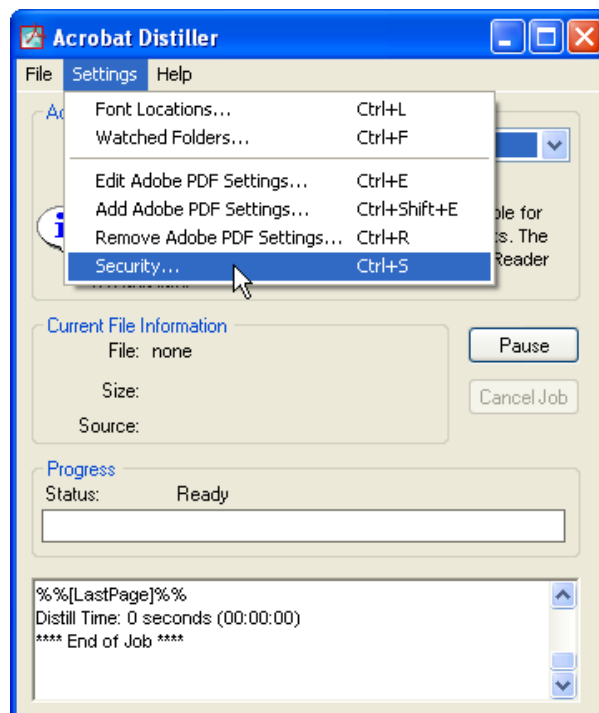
Acrobat Distiller

File Settings Help

Font Locations... Ctrl+L
Watched Folders... Ctrl+F
Edit Adobe PDF Settings... Ctrl+E
Add Adobe PDF Settings... Ctrl+Shift+E
Remove Adobe PDF Settings... Ctrl+R
Security... Ctrl+S

Ac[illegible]

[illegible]ble for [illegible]s. The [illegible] Reader

Current File Information
File: none
Size:
Source:

Pause
Cancel Job

Progress
Status: Ready

%%[LastPage]%%
Distill Time: 0 seconds (00:00:00)
**** End of Job ****